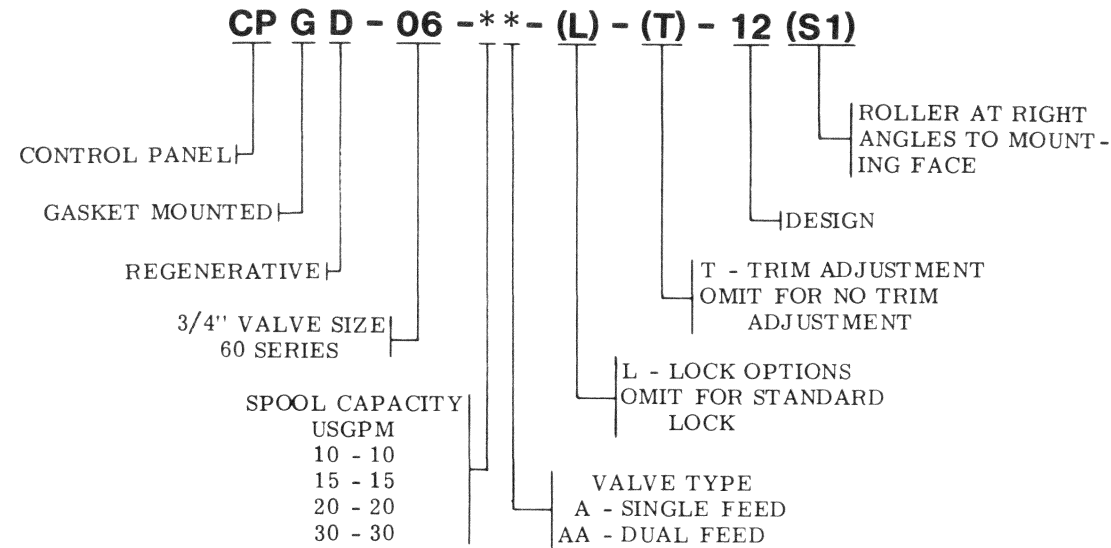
CP G D - 06 - * * - (L) - (T) - 12 (S1)

ROLLER AT RIGHT ANGLES TO MOUNTING FACE

CONTROL PANEL

GASKET MOUNTED

DESIGN

REGENERATIVE

T - TRIM ADJUSTMENT
OMIT FOR NO TRIM ADJUSTMENT

3/4" VALVE SIZE
60 SERIES

L - LOCK OPTIONS
OMIT FOR STANDARD LOCK

SPOOL CAPACITY
USGPM
10 - 10
15 - 15
20 - 20
30 - 30

VALVE TYPE
A - SINGLE FEED
AA - DUAL FEED